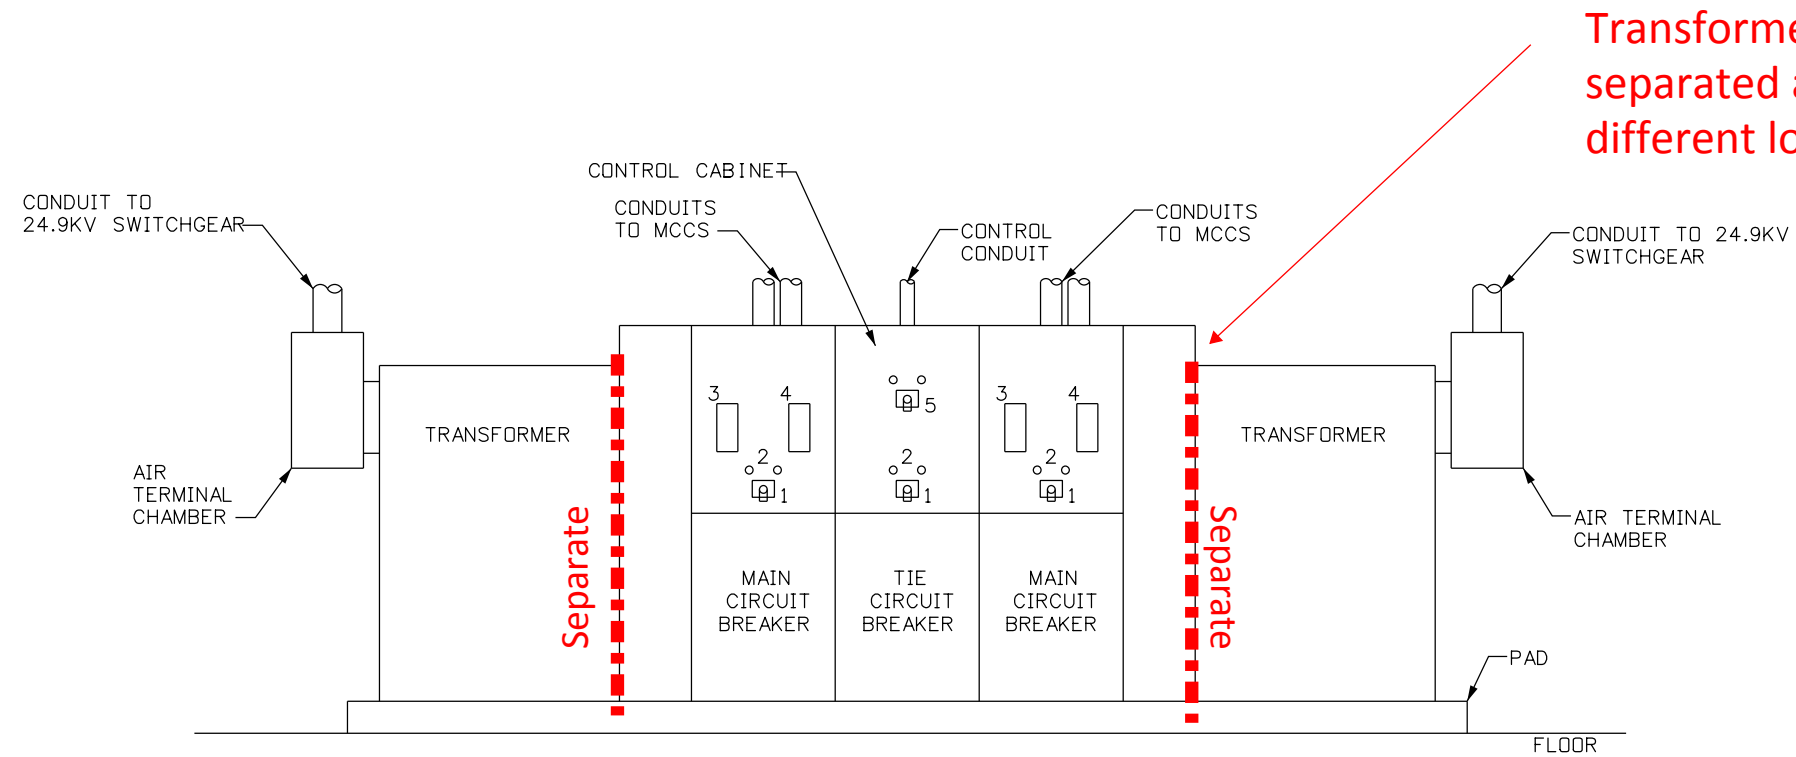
Transforme
separated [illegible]
different lo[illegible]

CONTROL CABINET

CONDUIT TO 24.9KV SWITCHGEAR

CONDUITS TO MCCS

CONTROL CONDUIT

CONDUITS TO MCCS

CONDUIT TO 24.9KV SWITCHGEAR

AIR TERMINAL CHAMBER

TRANSFORMER

3 4 2 1

5 2 1

3 4 2 1

TRANSFORMER

AIR TERMINAL CHAMBER

Separate

MAIN CIRCUIT BREAKER

TIE CIRCUIT BREAKER

MAIN CIRCUIT BREAKER

Separate

PAD

FLOOR